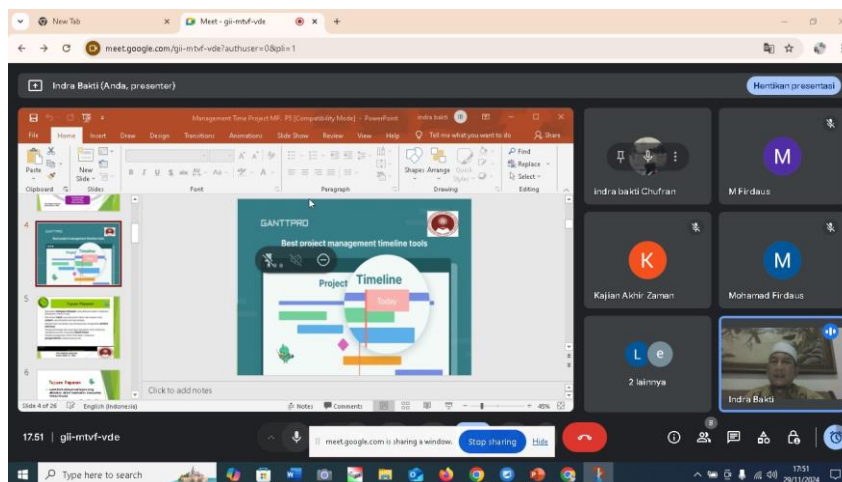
New Tab
Meet - gii-mtvf-vde
meet.google.com/gii-mtvf-vde?authuser=0&pli=1
Indra Bakti (Anda, presenter)
Hentikan presentasi
Management Time Project MF. PS [Compatibility Mode] - PowerPoint
indra bakti
File Home Insert Draw Design Transitions Animations Slide Show Review View Help Tell me what you want to do Share
Paste New Slide
Clipboard Slides Font Paragraph Drawing Editing
Shapes Arrange Quick Styles
Find Replace Select
GANTTPRO
Best project management timeline tools
Project Timeline
Today
Click to add notes
Slide 4 of 26 English (Indonesia) Notes Comments 45%
indra bakti Chufran
M
M Firdaus
K
Kajian Akhir Zaman
M
Mohamad Firdaus
L e
2 lainnya
Indra Bakti
17.51 | gii-mtvf-vde
meet.google.com is sharing a window. Stop sharing Hide
8
Type here to search
17:51 29/11/2024